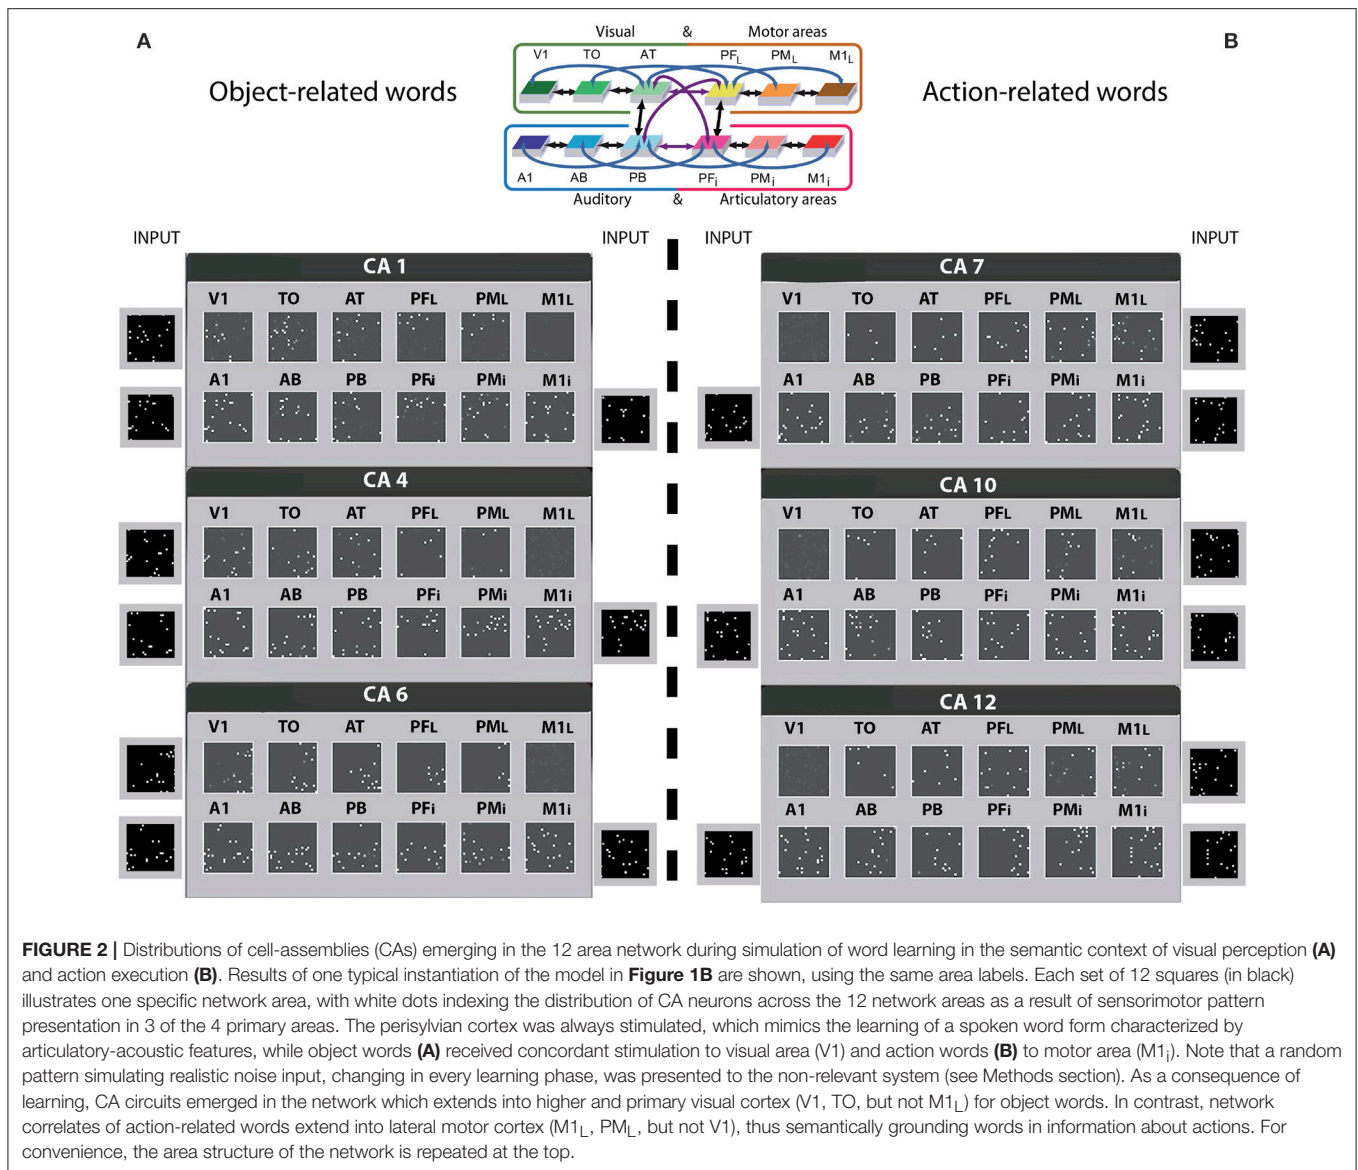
A

Visual & Motor areas

V1 TO AT $PF_L$ $PM_L$ $M1_L$

A1 AB PB $PF_i$ $PM_i$ $M1_i$

Auditory & Articulatory areas

B

Object-related words

Action-related words

INPUT

INPUT

INPUT

INPUT

CA 1

V1 TO AT PFL PML M1L

A1 AB PB PFi PMi M1i

CA 4

V1 TO AT PFL PML M1L

A1 AB PB PFi PMi M1i

CA 6

V1 TO AT PFL PML M1L

A1 AB PB PFi PMi M1i

CA 7

V1 TO AT PFL PML M1L

A1 AB PB PFi PMi M1i

CA 10

V1 TO AT PFL PML M1L

A1 AB PB PFi PMi M1i

CA 12

V1 TO AT PFL PML M1L

A1 AB PB PFi PMi M1i

**FIGURE 2 |** Distributions of cell-assemblies (CAs) emerging in the 12 area network during simulation of word learning in the semantic context of visual perception **(A)** and action execution **(B)**. Results of one typical instantiation of the model in **Figure 1B** are shown, using the same area labels. Each set of 12 squares (in black) illustrates one specific network area, with white dots indexing the distribution of CA neurons across the 12 network areas as a result of sensorimotor pattern presentation in 3 of the 4 primary areas. The perisylvian cortex was always stimulated, which mimics the learning of a spoken word form characterized by articulatory-acoustic features, while object words **(A)** received concordant stimulation to visual area (V1) and action words **(B)** to motor area ($M1_i$). Note that a random pattern simulating realistic noise input, changing in every learning phase, was presented to the non-relevant system (see Methods section). As a consequence of learning, CA circuits emerged in the network which extends into higher and primary visual cortex (V1, TO, but not $M1_L$) for object words. In contrast, network correlates of action-related words extend into lateral motor cortex ($M1_L$, $PM_L$, but not V1), thus semantically grounding words in information about actions. For convenience, the area structure of the network is repeated at the top.